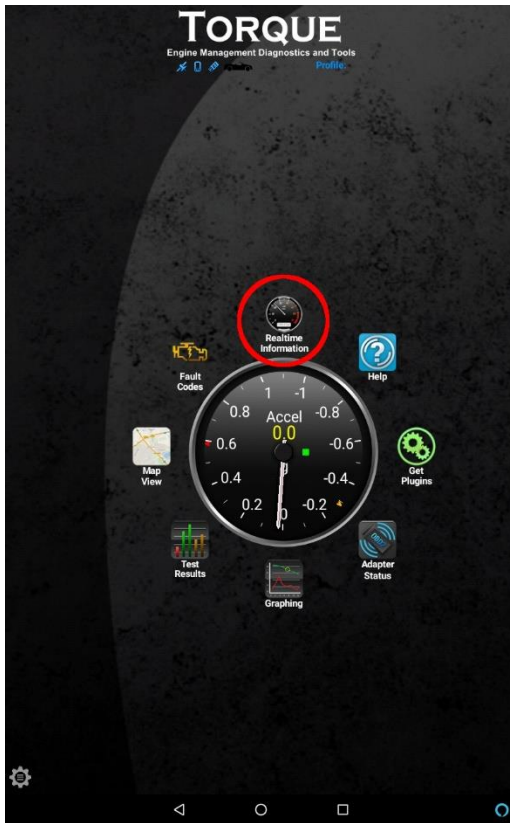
TORQUE
Engine Management Diagnostics and Tools
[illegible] Profile

Realtime Information

Fault Codes

Help

Map View

Get Plugins

Test Results

Adapter Status

Graphing

Accel
0.0
1
-1
0.8
-0.8
0.6
-0.6
0.4
-0.4
0.2
-0.2
0